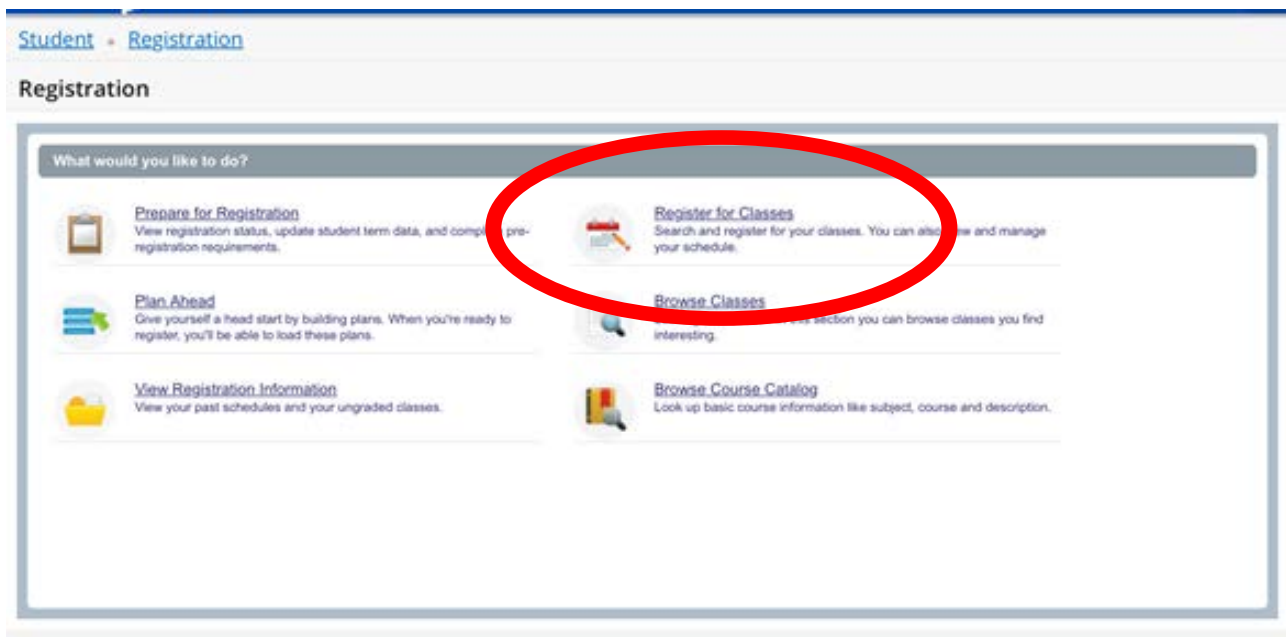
Student • Registration

Registration

What would you like to do?

Prepare for Registration
View registration status, update student term data, and compl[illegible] pre-registration requirements.

Register for Classes
Search and register for your classes. You can als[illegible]w and manage your schedule.

Plan Ahead
Give yourself a head start by building plans. When you're ready to register, you'll be able to load these plans.

Browse Classes
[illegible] section you can browse classes you find interesting.

View Registration Information
View your past schedules and your ungraded classes.

Browse Course Catalog
Look up basic course information like subject, course and description.